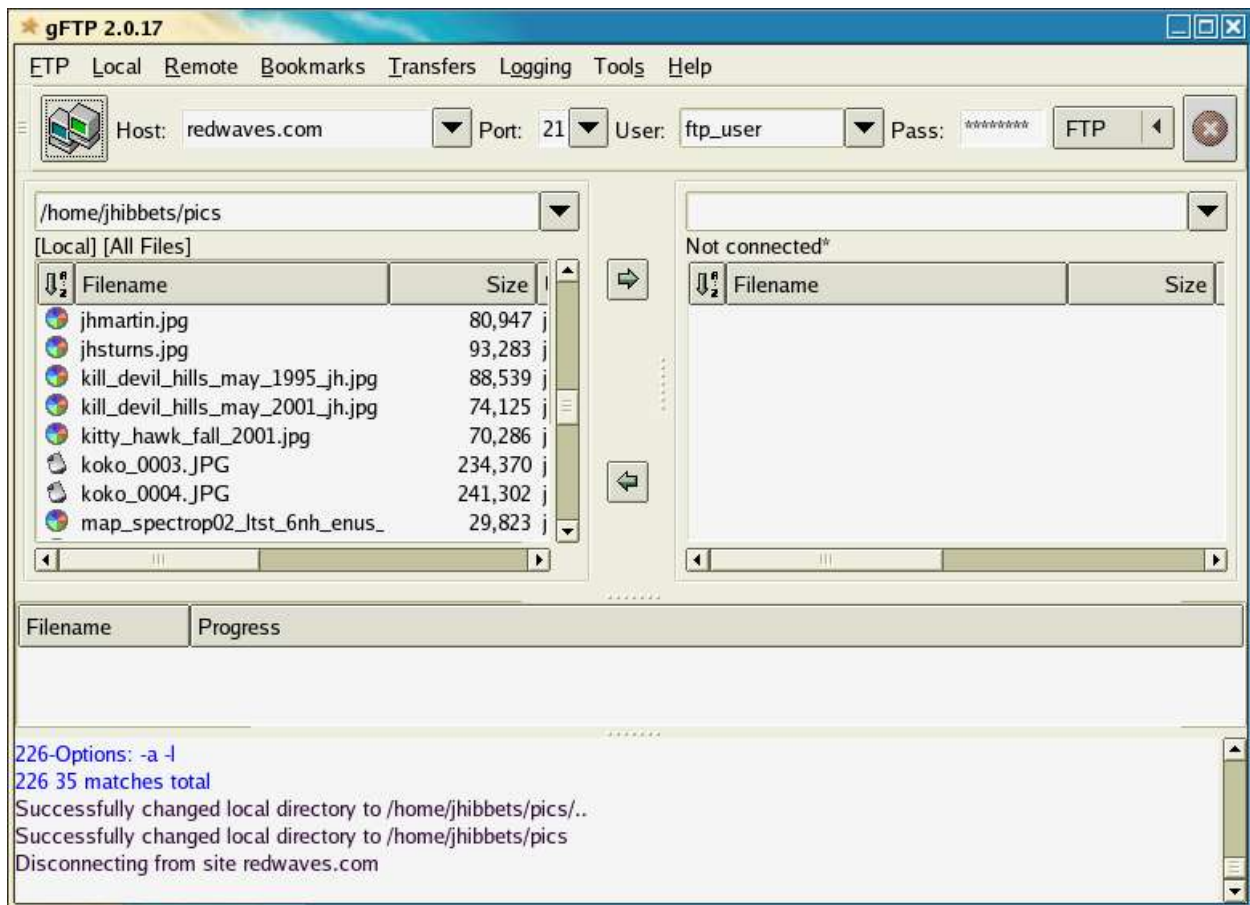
gFTP 2.0.17

FTP Local Remote Bookmarks Transfers Logging Tools Help

Host: redwaves.com Port: 21 User: ftp_user Pass: ******** FTP

/home/jhibbets/pics
[Local] [All Files]

| Filename | Size |
|---|---|
| jhmartin.jpg | 80,947 |
| jhsturns.jpg | 93,283 |
| kill_devil_hills_may_1995_jh.jpg | 88,539 |
| kill_devil_hills_may_2001_jh.jpg | 74,125 |
| kitty_hawk_fall_2001.jpg | 70,286 |
| koko_0003.JPG | 234,370 |
| koko_0004.JPG | 241,302 |
| map_spectrop02_ltst_6nh_enus_ | 29,823 |

Not connected*

| Filename | Size |
|---|---|

| Filename | Progress |
|---|---|

226-Options: -a -l
226 35 matches total
Successfully changed local directory to /home/jhibbets/pics/..
Successfully changed local directory to /home/jhibbets/pics
Disconnecting from site redwaves.com